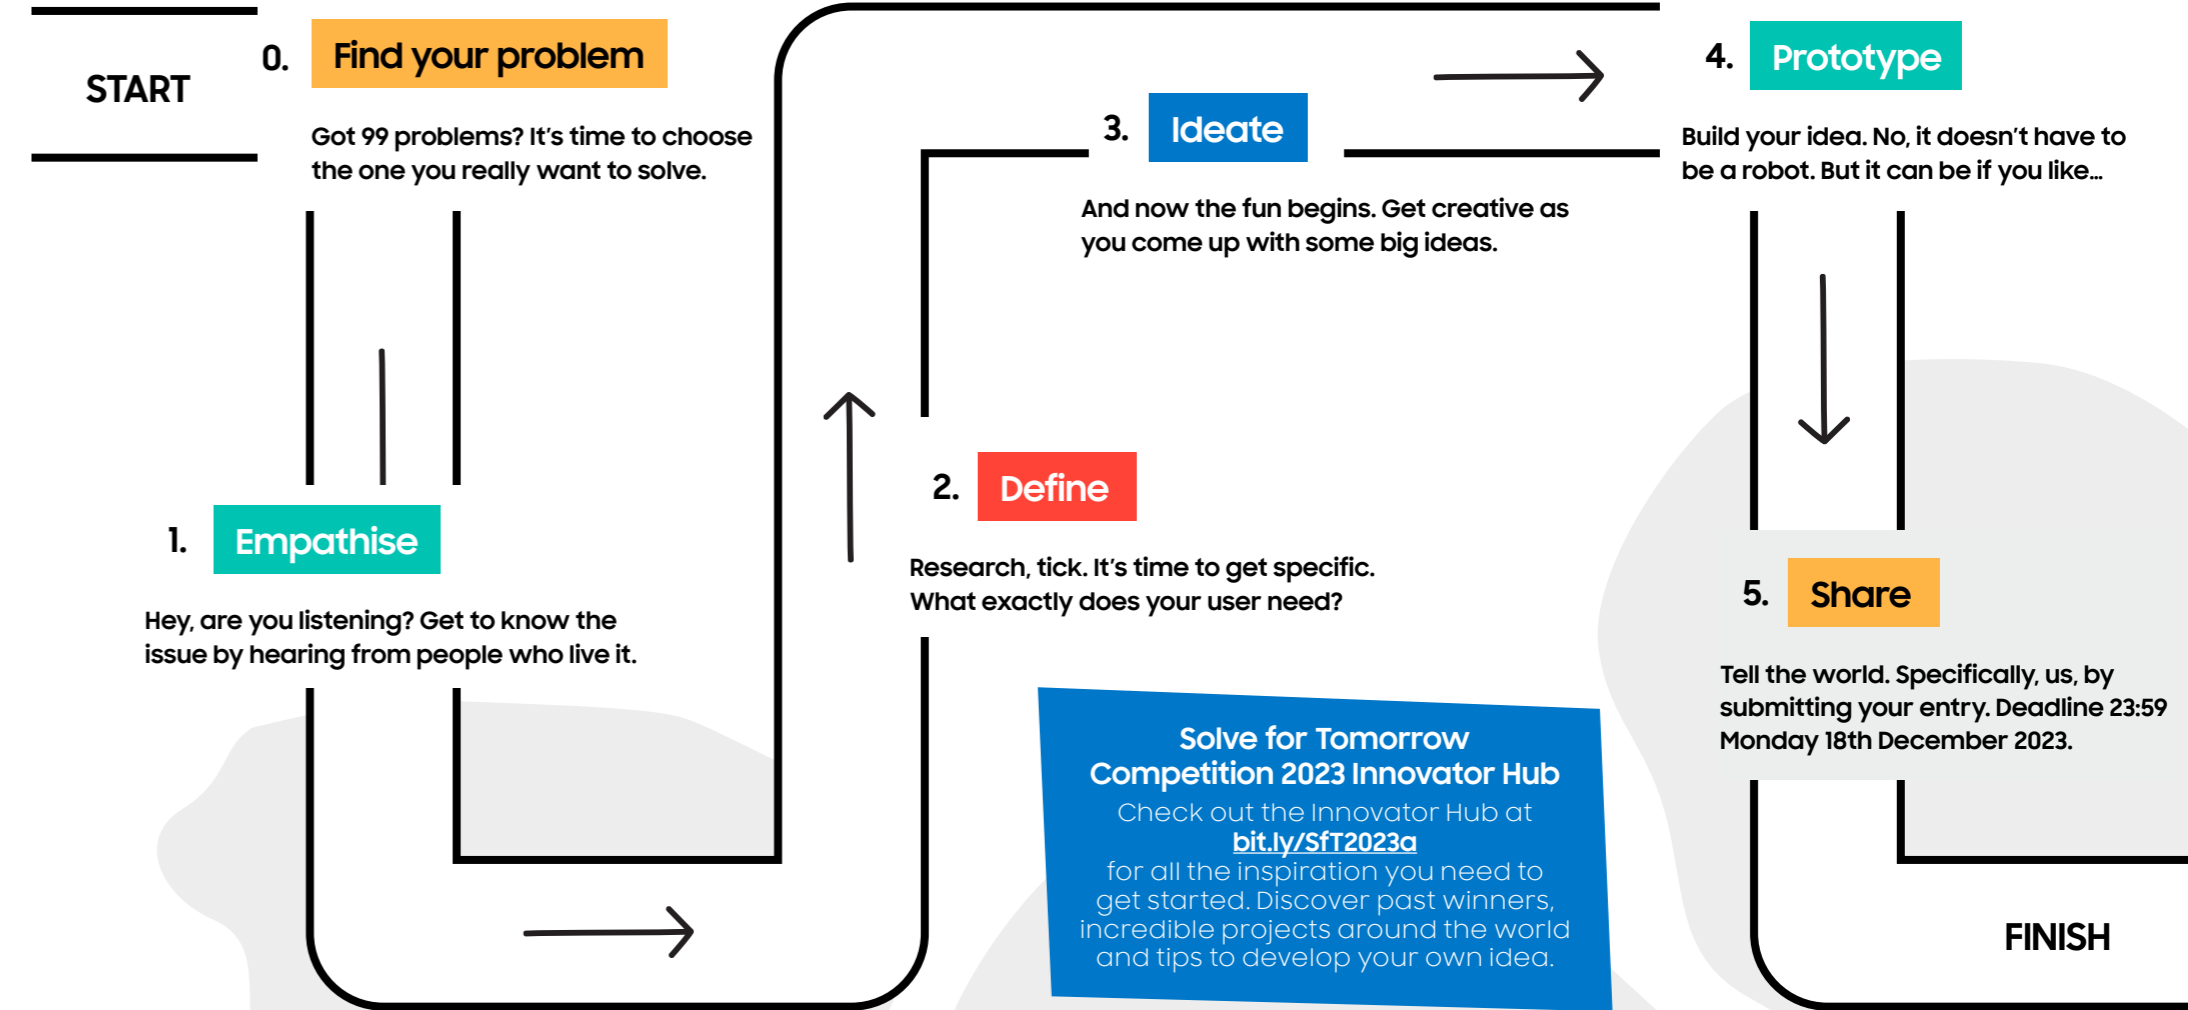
START

0. Find your problem

Got 99 problems? It's time to choose the one you really want to solve.

1. Empathise

Hey, are you listening? Get to know the issue by hearing from people who live it.

2. Define

Research, tick. It's time to get specific. What exactly does your user need?

3. Ideate

And now the fun begins. Get creative as you come up with some big ideas.

4. Prototype

Build your idea. No, it doesn't have to be a robot. But it can be if you like...

5. Share

Tell the world. Specifically, us, by submitting your entry. Deadline 23:59 Monday 18th December 2023.

Solve for Tomorrow Competition 2023 Innovator Hub

Check out the Innovator Hub at bit.ly/SfT2023a for all the inspiration you need to get started. Discover past winners, incredible projects around the world and tips to develop your own idea.

FINISH